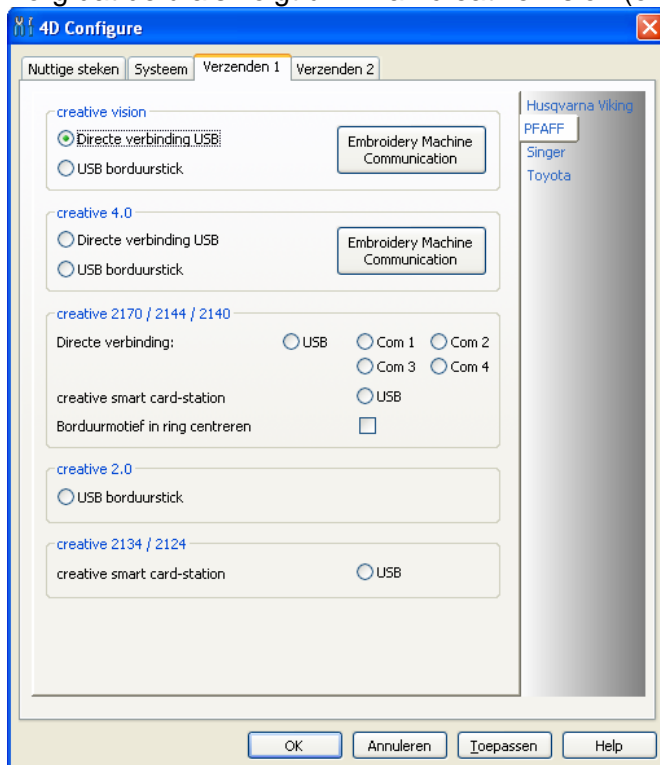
4D Configure

Nuttige steken | Systeem | Verzenden 1 | Verzenden 2

creative vision
Directe verbinding USB
USB borduurstick
Embroidery Machine Communication

creative 4.0
Directe verbinding USB
USB borduurstick
Embroidery Machine Communication

creative 2170 / 2144 / 2140
Directe verbinding: USB Com 1 Com 2 Com 3 Com 4
creative smart card-station USB
Borduurmotief in ring centreren

creative 2.0
USB borduurstick

creative 2134 / 2124
creative smart card-station USB

Husqvarna Viking
PFAFF
Singer
Toyota

OK | Annuleren | Toepassen | Help